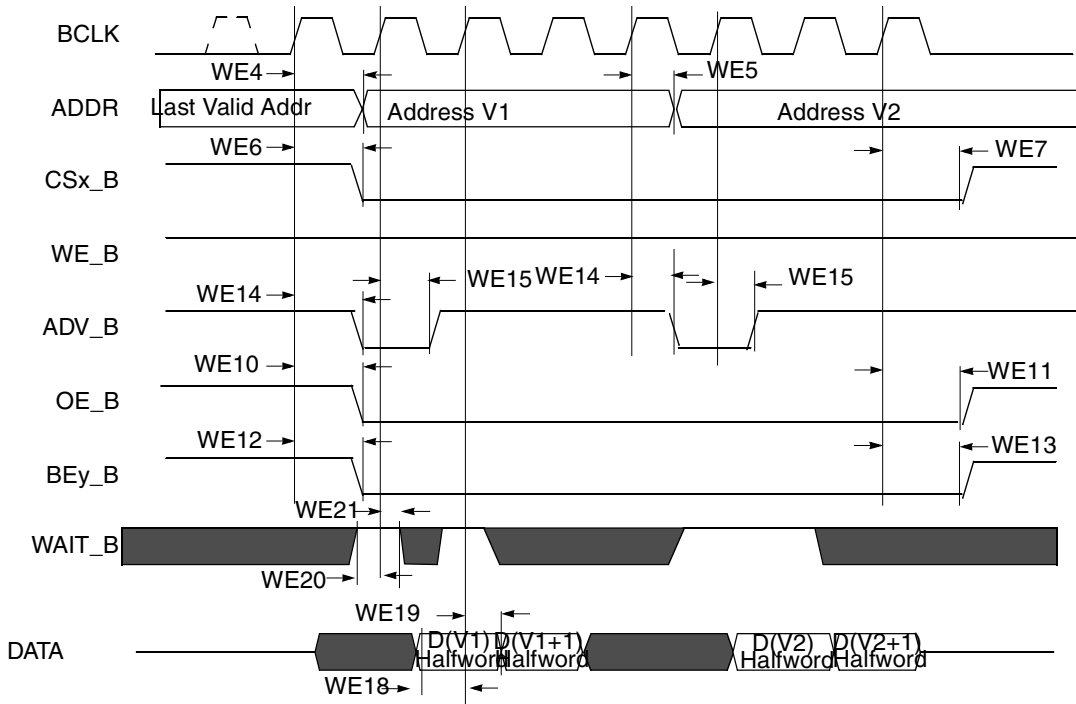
BCLK
WE4
WE5
ADDR
Last Valid Addr
Address V1
Address V2
WE6
WE7
CSx_B
WE_B
WE15
WE14
WE15
WE14
ADV_B
WE10
WE11
OE_B
WE12
WE13
BEy_B
WE21
WAIT_B
WE20
WE19
DATA
D(V1) Halfword
D(V1+1) Halfword
D(V2) Halfword
D(V2+1) Halfword
WE18